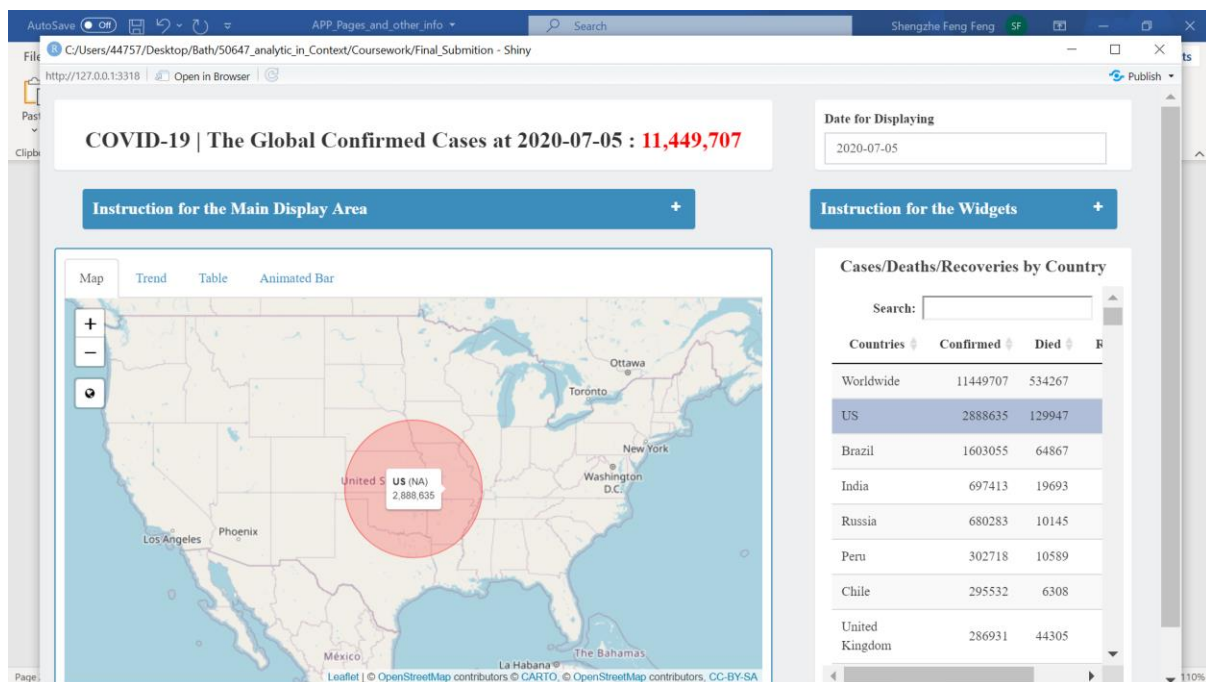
AutoSave Off APP_Pages_and_other_info Search Shengzhe Feng Feng SF

File

C:/Users/44757/Desktop/Bath/50647_analytic_in_Context/Coursework/Final_Submition - Shiny

http://127.0.0.1:3318 Open in Browser

Publish

Past

Clipb

COVID-19 | The Global Confirmed Cases at 2020-07-05 : 11,449,707

Date for Displaying

2020-07-05

Instruction for the Main Display Area +

Instruction for the Widgets +

Map Trend Table Animated Bar

Cases/Deaths/Recoveries by Country

Search:

| Countries | Confirmed | Died | R |
|---|---|---|---|
| Worldwide | 11449707 | 534267 | |
| US | 2888635 | 129947 | |
| Brazil | 1603055 | 64867 | |
| India | 697413 | 19693 | |
| Russia | 680283 | 10145 | |
| Peru | 302718 | 10589 | |
| Chile | 295532 | 6308 | |
| United Kingdom | 286931 | 44305 | |

+
−

Ottawa
Toronto
New York
Washington D.C.
United S
US (NA)
2,888,635
Phoenix
Los Angeles
México
La Habana
The Bahamas

Leaflet | © OpenStreetMap contributors © CARTO, © OpenStreetMap contributors, CC-BY-SA

Page

110%